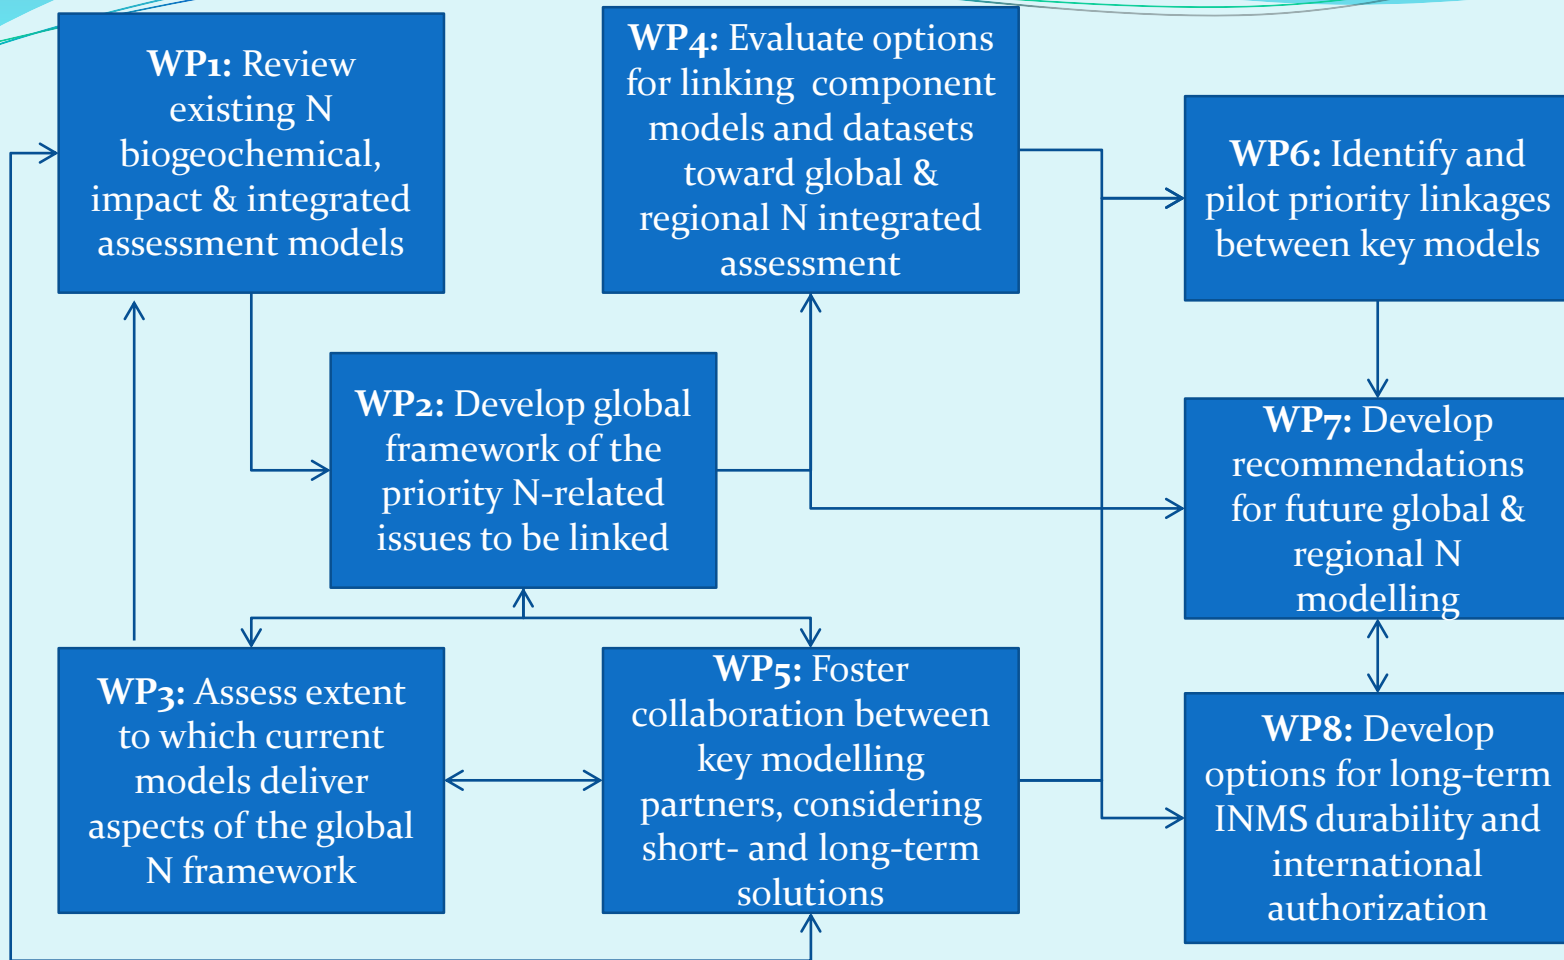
**WP1:** Review existing N biogeochemical, impact & integrated assessment models

**WP4:** Evaluate options for linking component models and datasets toward global & regional N integrated assessment

**WP6:** Identify and pilot priority linkages between key models

**WP2:** Develop global framework of the priority N-related issues to be linked

**WP7:** Develop recommendations for future global & regional N modelling

**WP3:** Assess extent to which current models deliver aspects of the global N framework

**WP5:** Foster collaboration between key modelling partners, considering short- and long-term solutions

**WP8:** Develop options for long-term INMS durability and international authorization